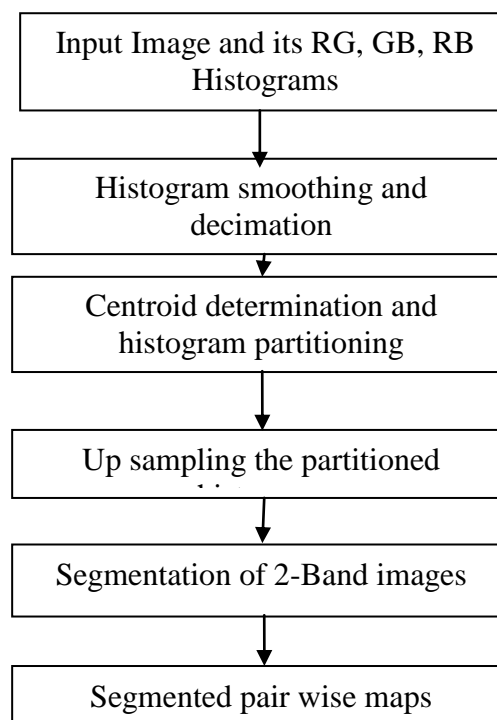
Input Image and its RG, GB, RB Histograms

Histogram smoothing and decimation

Centroid determination and histogram partitioning

Up sampling the partitioned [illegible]

Segmentation of 2-Band images

Segmented pair wise maps